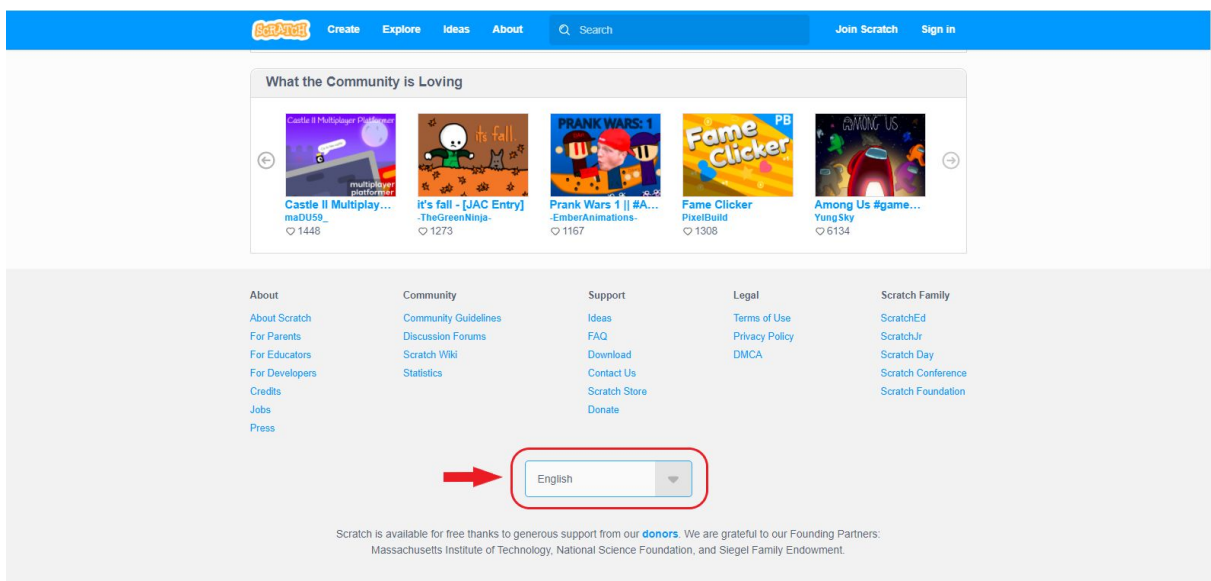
SCRATCH Create Explore Ideas About Search Join Scratch Sign in

What the Community is Loving

Castle II Multiplayer Platformer
multiplayer platformer
Castle II Multiplay...
maDU59_
1448

its fall.
it's fall - [JAC Entry]
-TheGreenNinja-
1273

PRANK WARS: 1
Prank Wars 1 || #A...
-EmberAnimations-
1167

Fame Clicker PB
Fame Clicker
PixelBuild
1308

AMONG US
Among Us #game...
YungSky
6134

About
About Scratch
For Parents
For Educators
For Developers
Credits
Jobs
Press

Community
Community Guidelines
Discussion Forums
Scratch Wiki
Statistics

Support
Ideas
FAQ
Download
Contact Us
Scratch Store
Donate

Legal
Terms of Use
Privacy Policy
DMCA

Scratch Family
ScratchEd
ScratchJr
Scratch Day
Scratch Conference
Scratch Foundation

English

Scratch is available for free thanks to generous support from our donors. We are grateful to our Founding Partners: Massachusetts Institute of Technology, National Science Foundation, and Siegel Family Endowment.